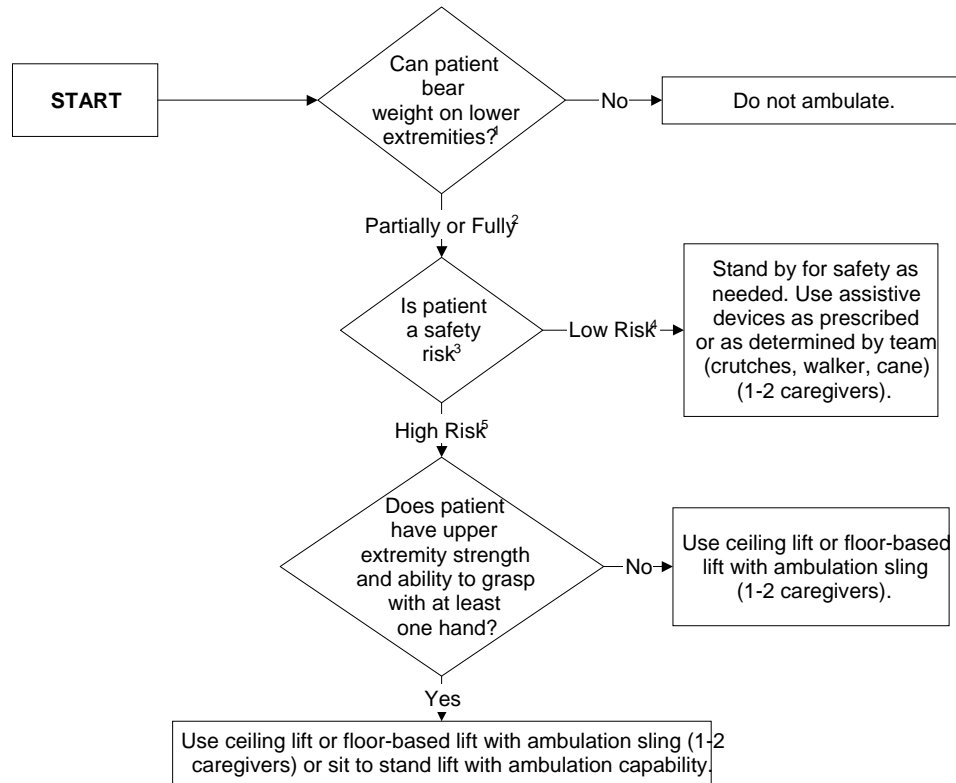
START

Can patient bear weight on lower extremities?$^1$

No

Do not ambulate.

Partially or Fully$^2$

Is patient a safety risk$^3$

Low Risk$^4$

Stand by for safety as needed. Use assistive devices as prescribed or as determined by team (crutches, walker, cane) (1-2 caregivers).

High Risk$^5$

Does patient have upper extremity strength and ability to grasp with at least one hand?

No

Use ceiling lift or floor-based lift with ambulation sling (1-2 caregivers).

Yes

Use ceiling lift or floor-based lift with ambulation sling (1-2 caregivers) or sit to stand lift with ambulation capability.